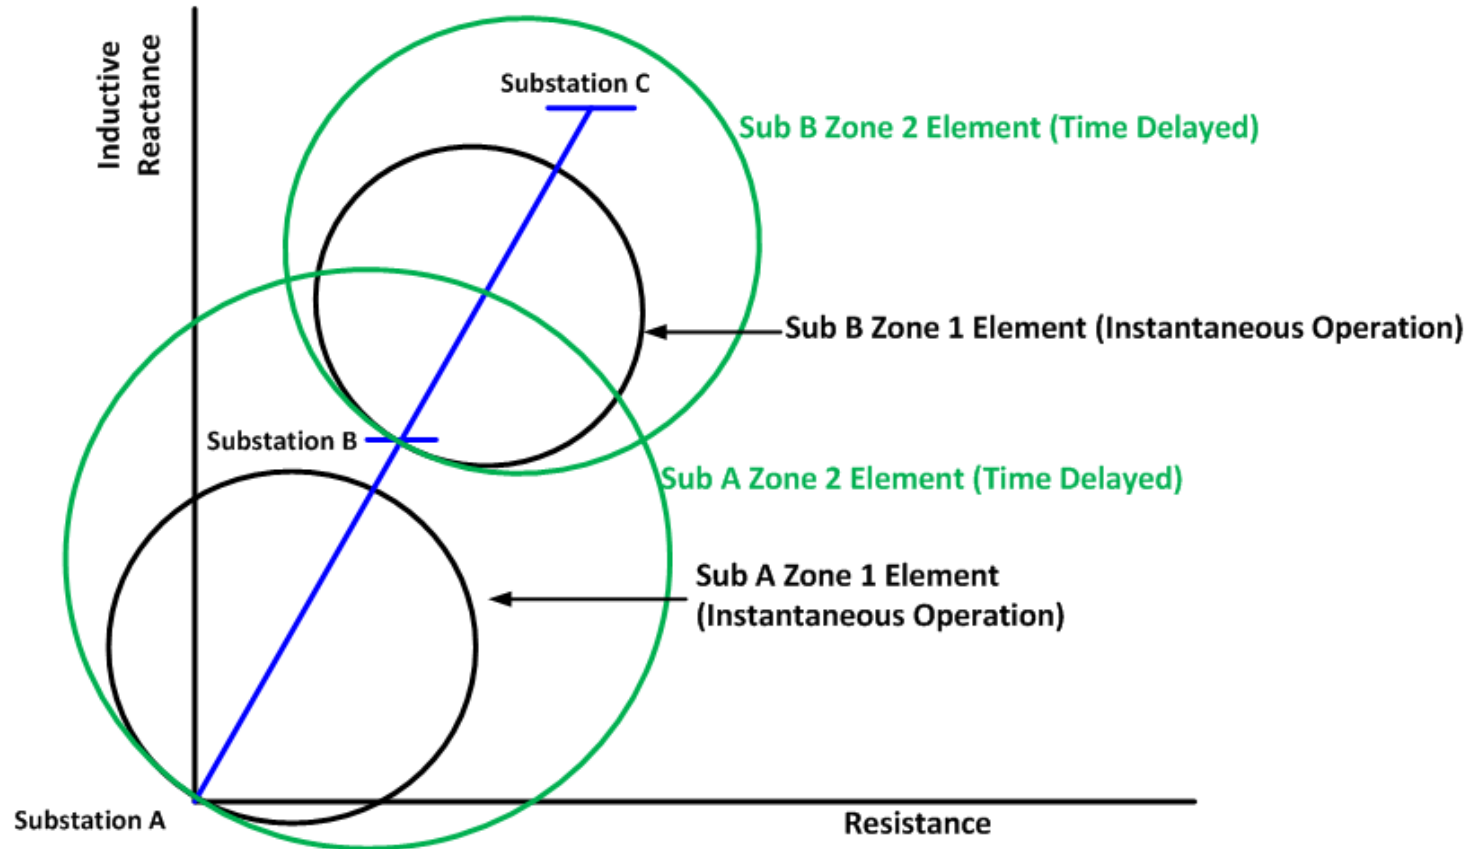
Inductive Reactance

Substation C

Sub B Zone 2 Element (Time Delayed)

Sub B Zone 1 Element (Instantaneous Operation)

Substation B

Sub A Zone 2 Element (Time Delayed)

Sub A Zone 1 Element (Instantaneous Operation)

Substation A

Resistance